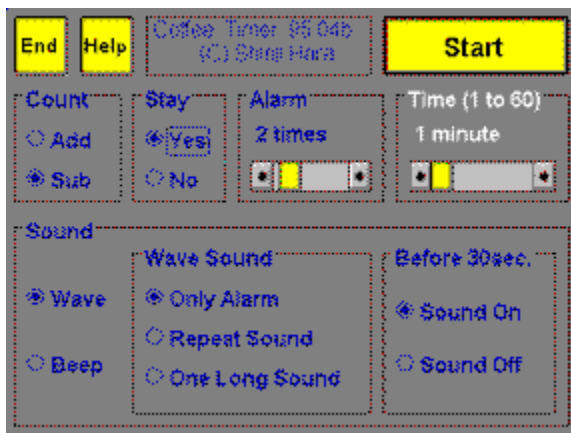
End

Help

Coffee Timer 95.04b
(C) Shing Hara

Start

Count
Add
Sub

Stay
Yes
No

Alarm
2 times

Time (1 to 60)
1 minute

Sound
Wave
Beep

Wave Sound
Only Alarm
Repeat Sound
One Long Sound

Before 30sec.
Sound On
Sound Off